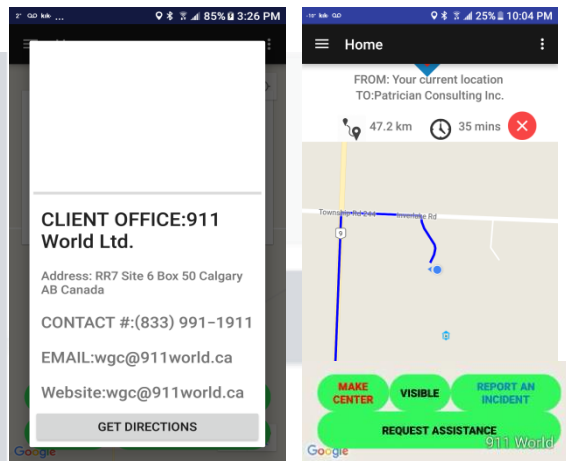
85% 3:26 PM

CLIENT OFFICE:911 World Ltd.

Address: RR7 Site 6 Box 50 Calgary AB Canada

CONTACT #:(833) 991-1911

EMAIL:wgc@911world.ca

Website:wgc@911world.ca

GET DIRECTIONS

Google

25% 10:04 PM

Home

FROM: Your current location
TO:Patrician Consulting Inc.

47.2 km

35 mins

Township Rd 244

Riverlake Rd

9

MAKE CENTER

VISIBLE

REPORT AN INCIDENT

REQUEST ASSISTANCE

911 World

Google